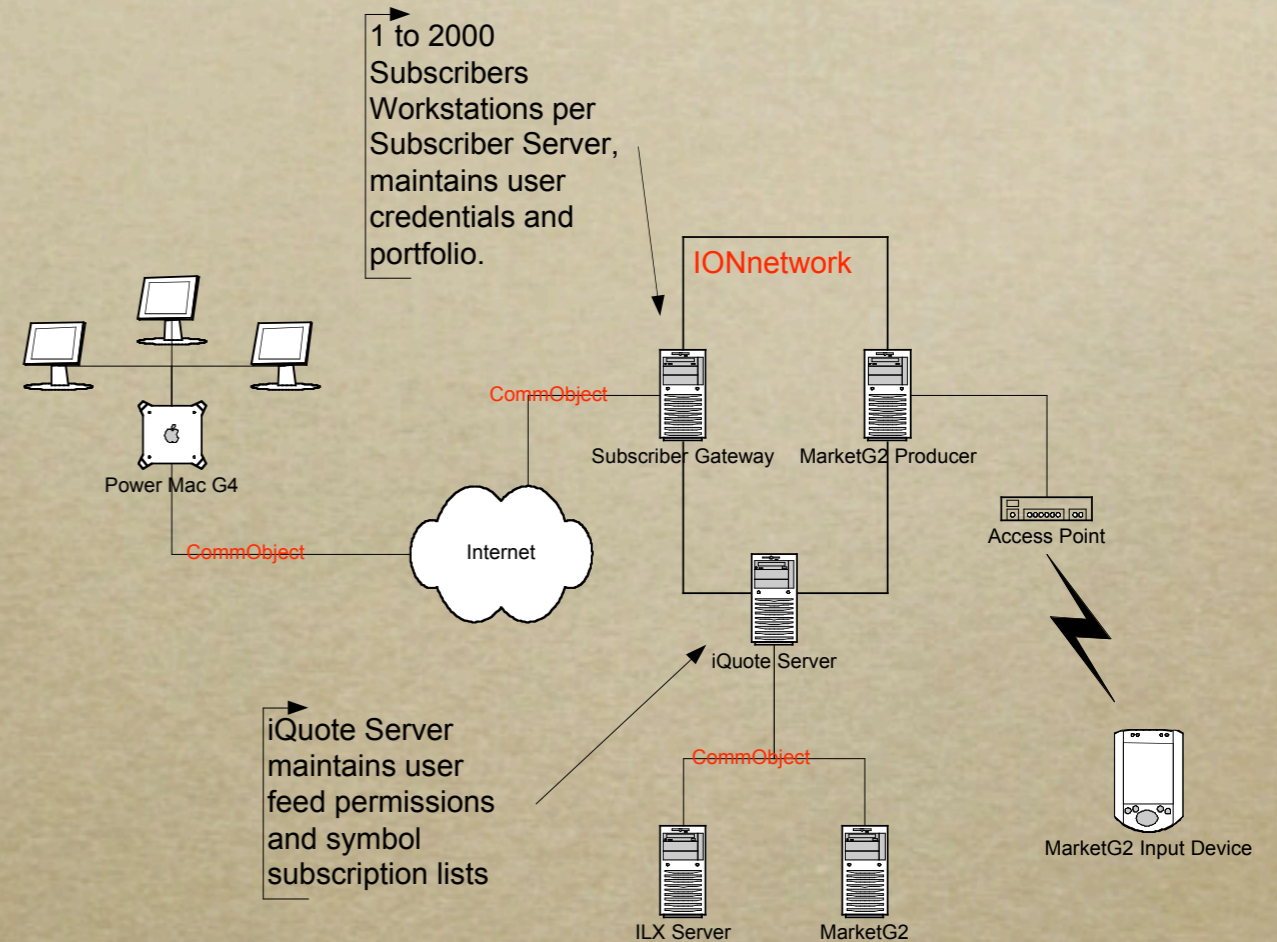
1 to 2000 Subscribers Workstations per Subscriber Server, maintains user credentials and portfolio.

IONnetwork

CommObject

Subscriber Gateway

MarketG2 Producer

Power Mac G4

CommObject

Internet

Access Point

iQuote Server

iQuote Server maintains user feed permissions and symbol subscription lists

CommObject

MarketG2 Input Device

ILX Server

MarketG2